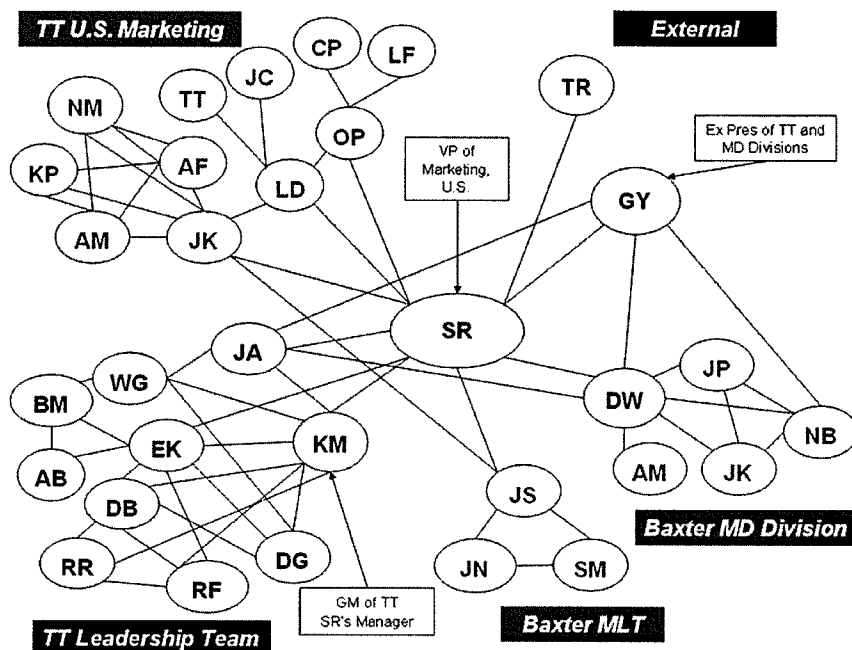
TT U.S. Marketing

External

CP

LF

NM

TT

JC

TR

OP

KP

AF

VP of Marketing, U.S.

Ex Pres of TT and MD Divisions

LD

GY

AM

JK

SR

JA

WG

JP

BM

DW

NB

EK

KM

AB

AM

JK

DB

JS

Baxter MD Division

RR

DG

RF

JN

SM

GM of TT SR's Manager

TT Leadership Team

Baxter MLT